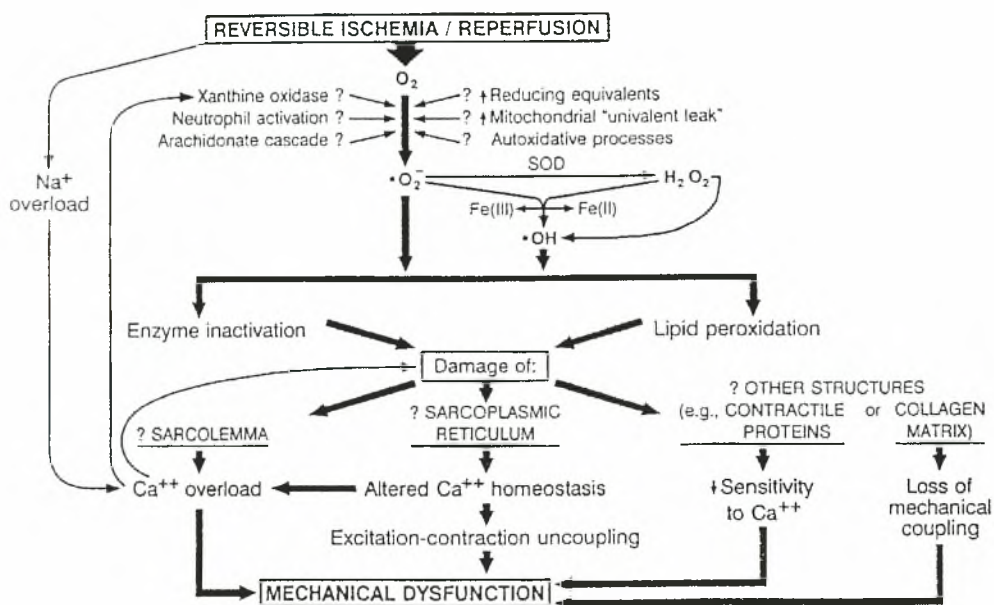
REVERSIBLE ISCHEMIA / REPERFUSION

$O_2$

Xanthine oxidase ?
Neutrophil activation ?
Arachidonate cascade ?

? ↑Reducing equivalents
? ↑Mitochondrial "univalent leak"
? Autoxidative processes

Na+ overload

SOD

$\cdot O_2^-$

$H_2O_2$

Fe(III)

Fe(II)

$\cdot OH$

Enzyme inactivation

Lipid peroxidation

Damage of:

? SARCOLEMMA

? SARCOPLASMIC RETICULUM

? OTHER STRUCTURES (e.g., CONTRACTILE PROTEINS or COLLAGEN MATRIX)

Ca++ overload

Altered Ca++ homeostasis

↓Sensitivity to Ca++

Loss of mechanical coupling

Excitation-contraction uncoupling

MECHANICAL DYSFUNCTION